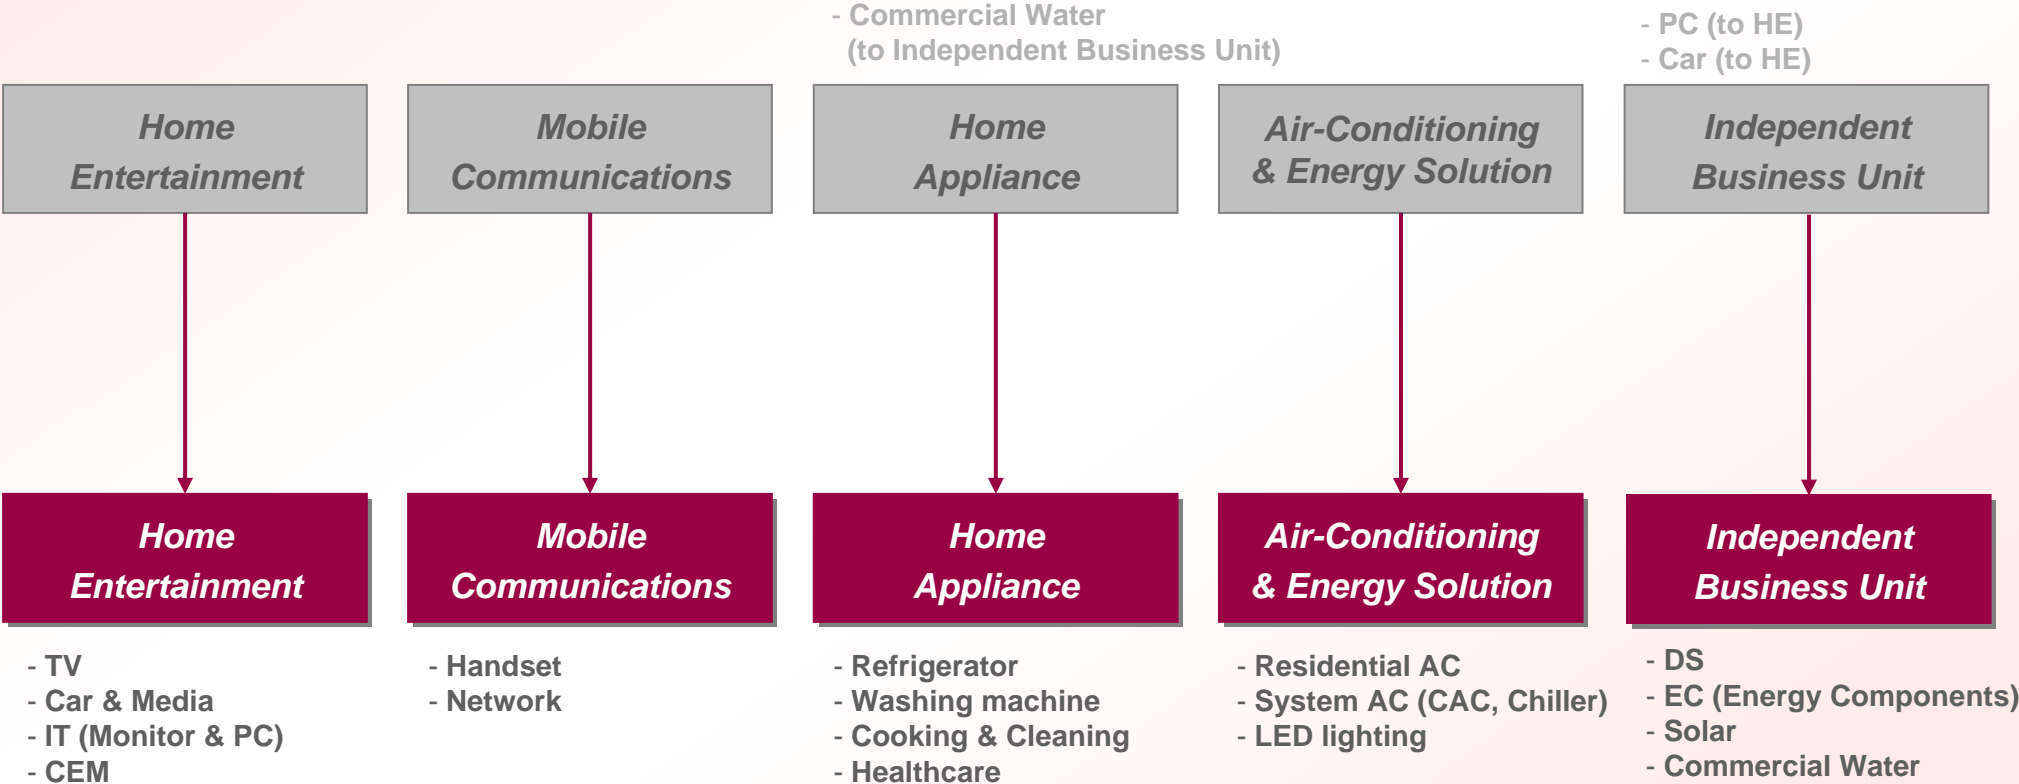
- Commercial Water (to Independent Business Unit)

- PC (to HE)
- Car (to HE)

Home Entertainment

Mobile Communications

Home Appliance

Air-Conditioning & Energy Solution

Independent Business Unit

Home Entertainment

Mobile Communications

Home Appliance

Air-Conditioning & Energy Solution

Independent Business Unit

- TV
- Car & Media
- IT (Monitor & PC)
- CEM

- Handset
- Network

- Refrigerator
- Washing machine
- Cooking & Cleaning
- Healthcare

- Residential AC
- System AC (CAC, Chiller)
- LED lighting

- DS
- EC (Energy Components)
- Solar
- Commercial Water